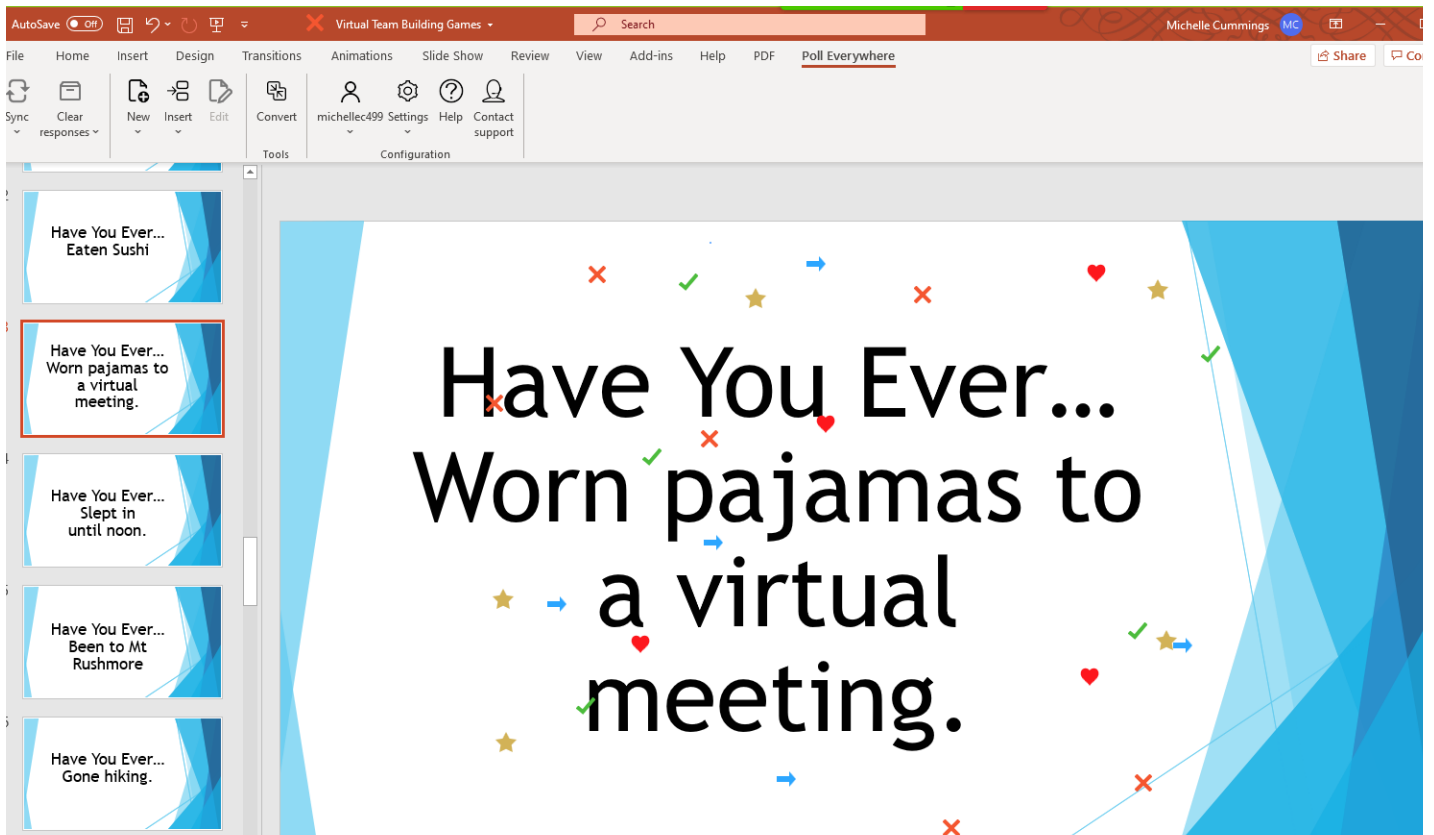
AutoSave Off

Virtual Team Building Games

Search

Michelle Cummings MC

File Home Insert Design Transitions Animations Slide Show Review View Add-ins Help PDF Poll Everywhere

Share Co

Sync Clear responses New Insert Edit Convert michellec499 Settings Help Contact support

Tools Configuration

2

Have You Ever… Eaten Sushi

3

Have You Ever… Worn pajamas to a virtual meeting.

4

Have You Ever… Slept in until noon.

5

Have You Ever… Been to Mt Rushmore

6

Have You Ever… Gone hiking.

Have You Ever… Worn pajamas to a virtual meeting.